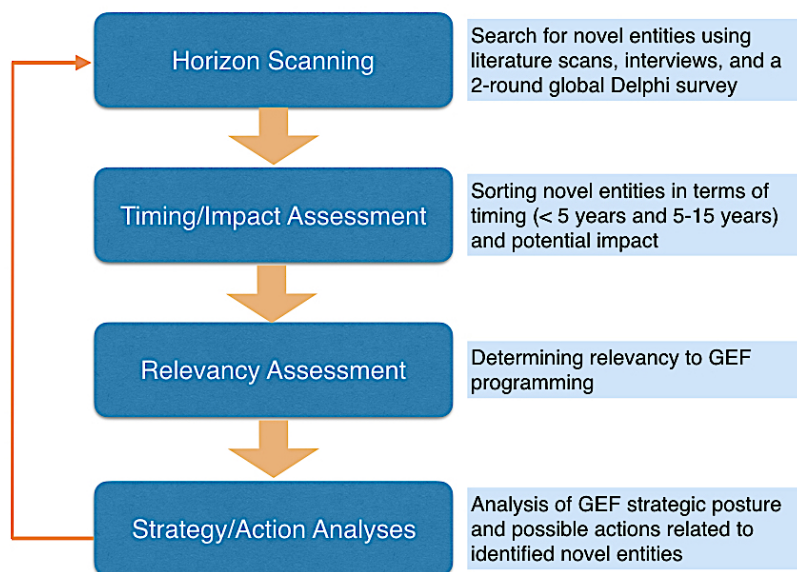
Horizon Scanning

Search for novel entities using literature scans, interviews, and a 2-round global Delphi survey

Timing/Impact Assessment

Sorting novel entities in terms of timing (< 5 years and 5-15 years) and potential impact

Relevancy Assessment

Determining relevancy to GEF programming

Strategy/Action Analyses

Analysis of GEF strategic posture and possible actions related to identified novel entities